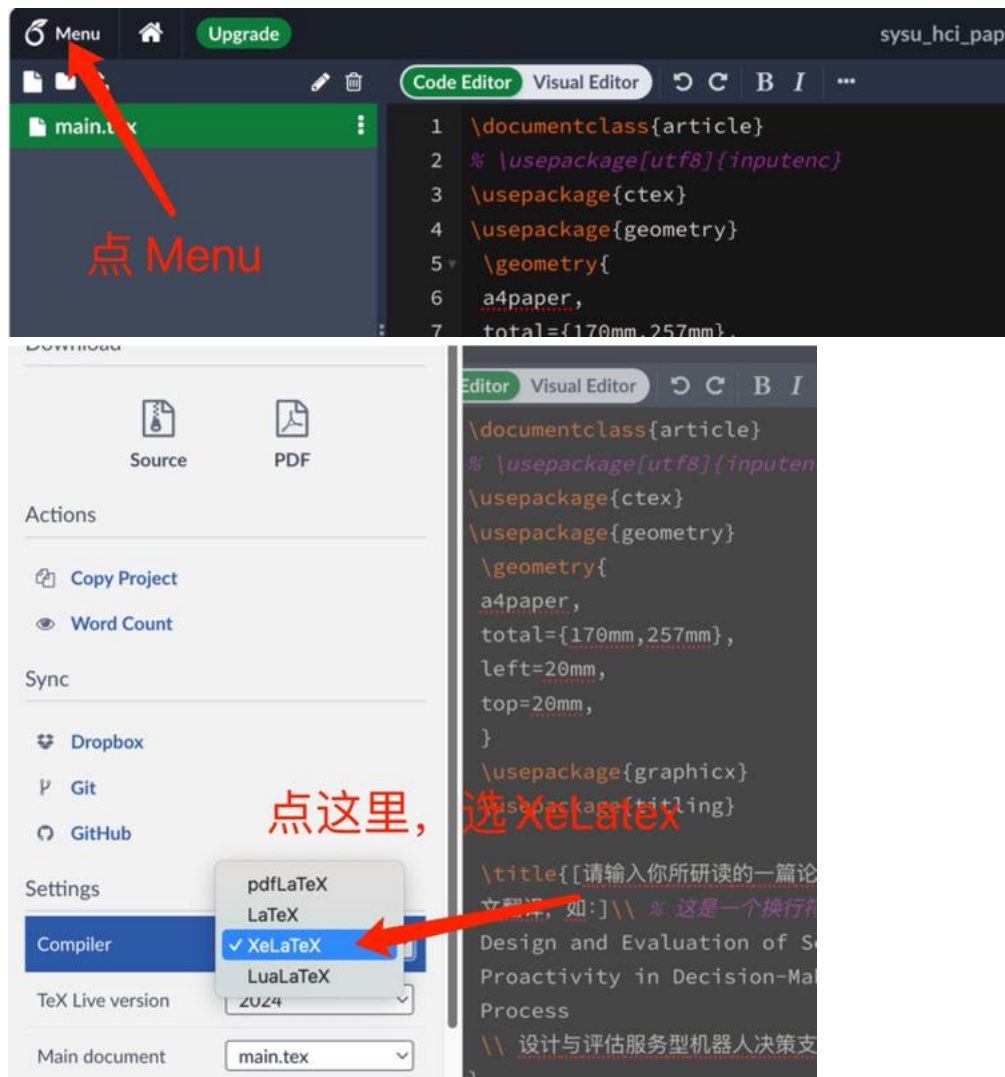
Menu Upgrade sysu_hci_pap

Code Editor Visual Editor B I ···

main.tex

1 \documentclass{article}
2 % \usepackage[utf8]{inputenc}
3 \usepackage{ctex}
4 \usepackage{geometry}
5 \geometry{
6 a4paper,
7 total={170mm,257mm},

点 Menu

Download

Source PDF

Actions

Copy Project

Word Count

Sync

Dropbox

Git

GitHub

Settings

Compiler

TeX Live version 2024

Main document main.tex

pdfLaTeX
LaTeX
✓ XeLaTeX
LuaLaTeX

点这里，选 XeLatex

Editor Visual Editor B I

\documentclass{article}
% \usepackage[utf8]{inputen
\usepackage{ctex}
\usepackage{geometry}
\geometry{
a4paper,
total={170mm,257mm},
left=20mm,
top=20mm,
}
\usepackage{graphicx}
\usepackage{titling}

\title{[请输入你所研读的一篇论
文翻译，如:]\\ % 这是一个换行
Design and Evaluation of S
Proactivity in Decision-Ma
Process
\\ 设计与评估服务型机器人决策支